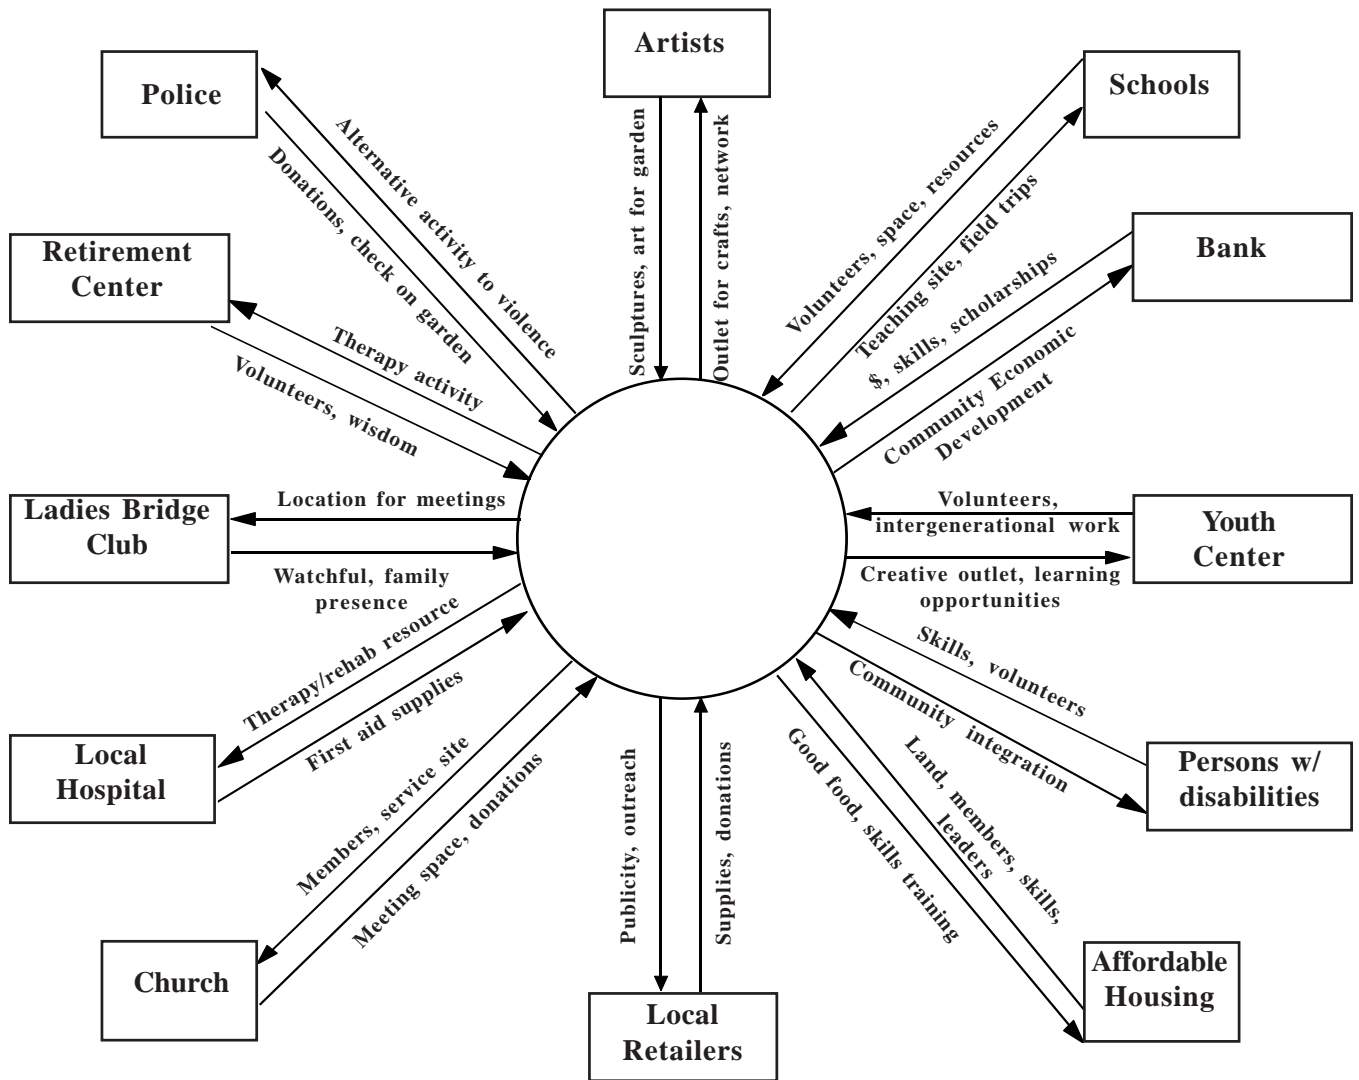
Artists

Sculptures, art for garden

Outlet for crafts, network

Police

Alternative activity to violence

Donations, check on garden

Schools

Volunteers, space, resources

Teaching site, field trips

Retirement Center

Therapy activity

Volunteers, wisdom

Bank

$, skills, scholarships

Community Economic Development

Ladies Bridge Club

Location for meetings

Watchful, family presence

Youth Center

Volunteers, intergenerational work

Creative outlet, learning opportunities

Local Hospital

Therapy/rehab resource

First aid supplies

Persons w/ disabilities

Skills, volunteers

Community integration

Church

Members, service site

Meeting space, donations

Local Retailers

Publicity, outreach

Supplies, donations

Affordable Housing

Good food, skills training

Land, members, skills, leaders